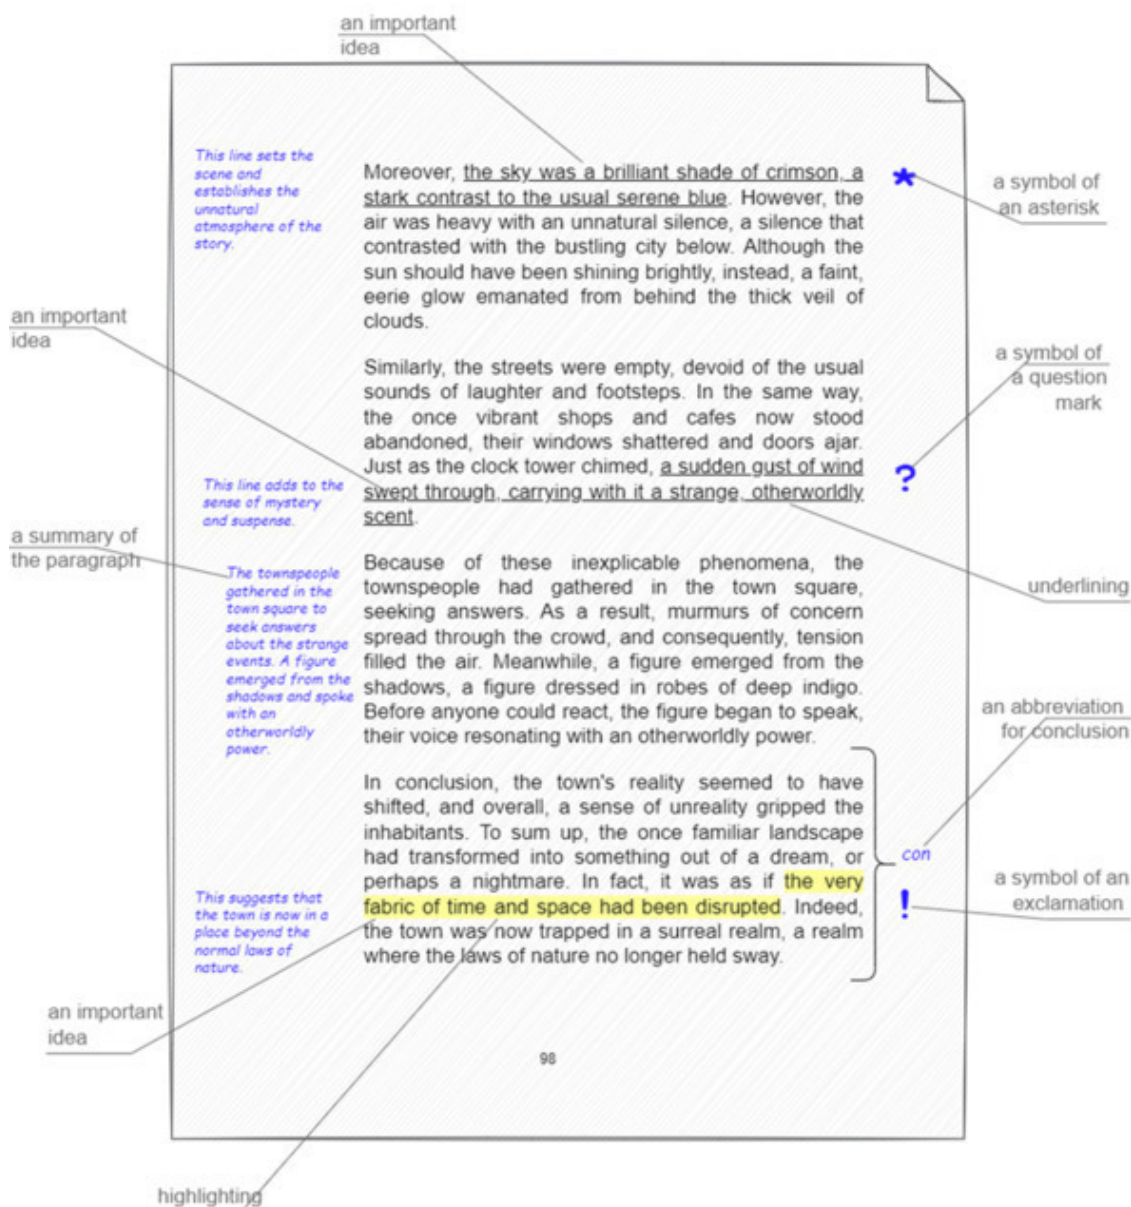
an important idea

This line sets the scene and establishes the unnatural atmosphere of the story.

Moreover, the sky was a brilliant shade of crimson, a stark contrast to the usual serene blue. However, the air was heavy with an unnatural silence, a silence that contrasted with the bustling city below. Although the sun should have been shining brightly, instead, a faint, eerie glow emanated from behind the thick veil of clouds.

*

a symbol of an asterisk

an important idea

a symbol of a question mark

Similarly, the streets were empty, devoid of the usual sounds of laughter and footsteps. In the same way, the once vibrant shops and cafes now stood abandoned, their windows shattered and doors ajar. Just as the clock tower chimed, a sudden gust of wind swept through, carrying with it a strange, otherworldly scent.

This line adds to the sense of mystery and suspense.

?

a summary of the paragraph

The townspeople gathered in the town square to seek answers about the strange events. A figure emerged from the shadows and spoke with an otherworldly power.

Because of these inexplicable phenomena, the townspeople had gathered in the town square, seeking answers. As a result, murmurs of concern spread through the crowd, and consequently, tension filled the air. Meanwhile, a figure emerged from the shadows, a figure dressed in robes of deep indigo. Before anyone could react, the figure began to speak, their voice resonating with an otherworldly power.

underlining

an abbreviation for conclusion

In conclusion, the town's reality seemed to have shifted, and overall, a sense of unreality gripped the inhabitants. To sum up, the once familiar landscape had transformed into something out of a dream, or perhaps a nightmare. In fact, it was as if the very fabric of time and space had been disrupted. Indeed, the town was now trapped in a surreal realm, a realm where the laws of nature no longer held sway.

con

a symbol of an exclamation

!

This suggests that the town is now in a place beyond the normal laws of nature.

an important idea

98

highlighting